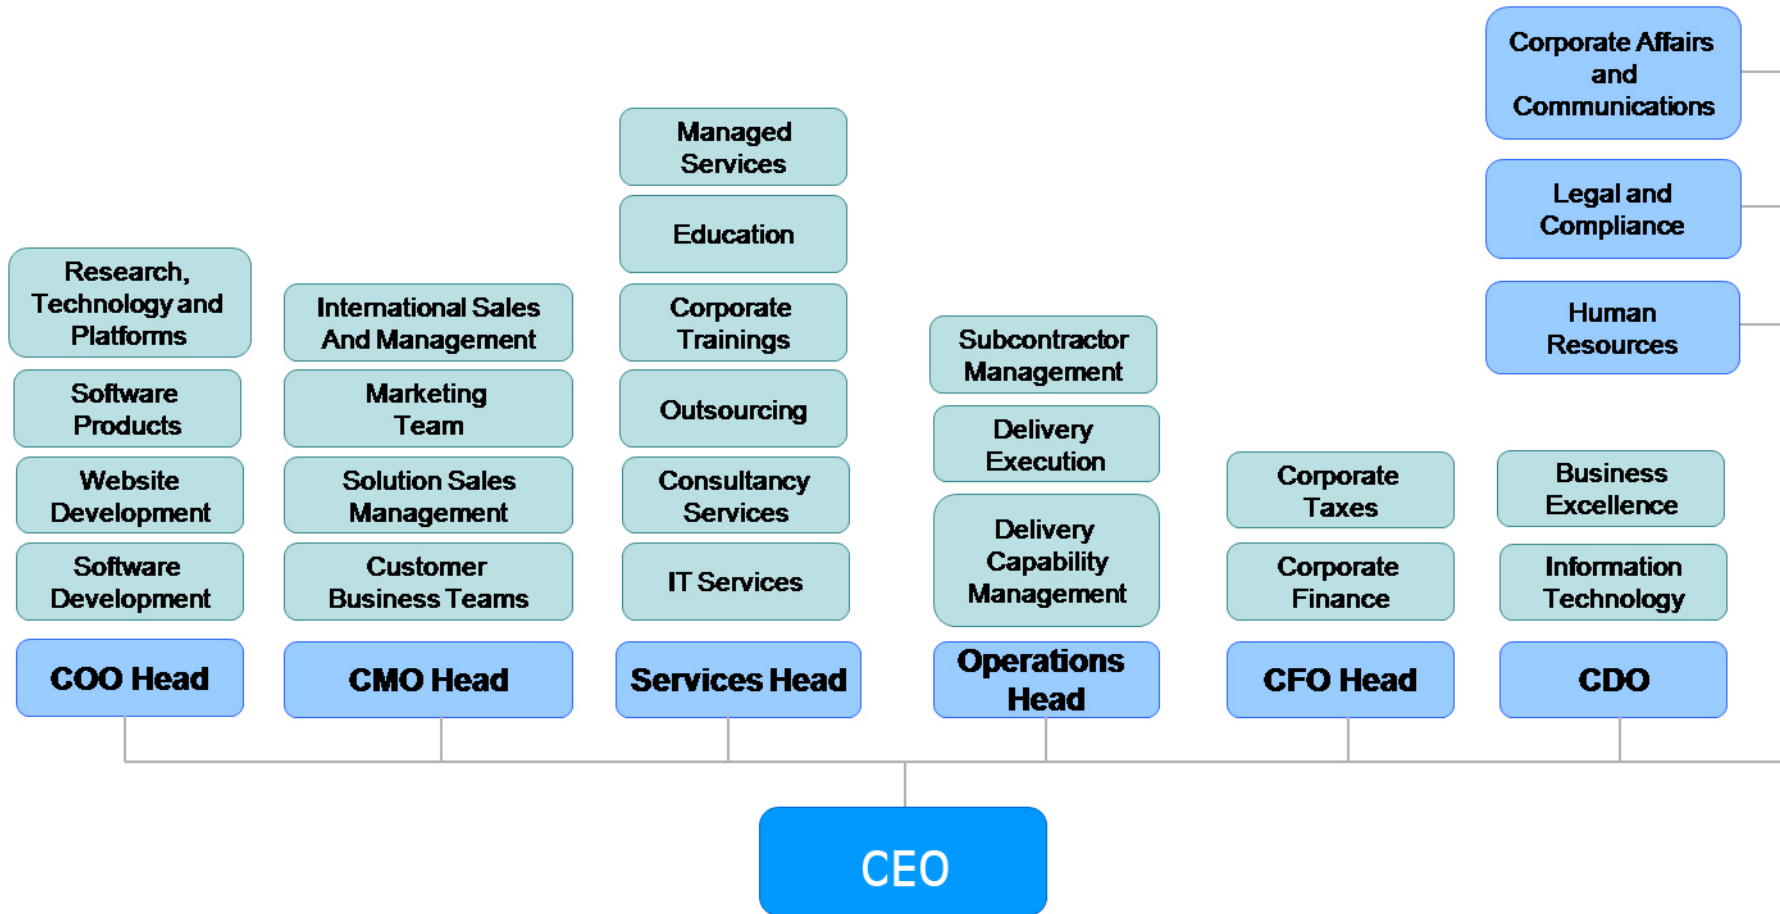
Corporate Affairs and Communications

Legal and Compliance

Human Resources

Managed Services

Education

Research, Technology and Platforms

International Sales And Management

Corporate Trainings

Subcontractor Management

Software Products

Marketing Team

Outsourcing

Delivery Execution

Website Development

Solution Sales Management

Consultancy Services

Corporate Taxes

Business Excellence

Delivery Capability Management

Software Development

Customer Business Teams

IT Services

Corporate Finance

Information Technology

COO Head

CMO Head

Services Head

Operations Head

CFO Head

CDO

CEO